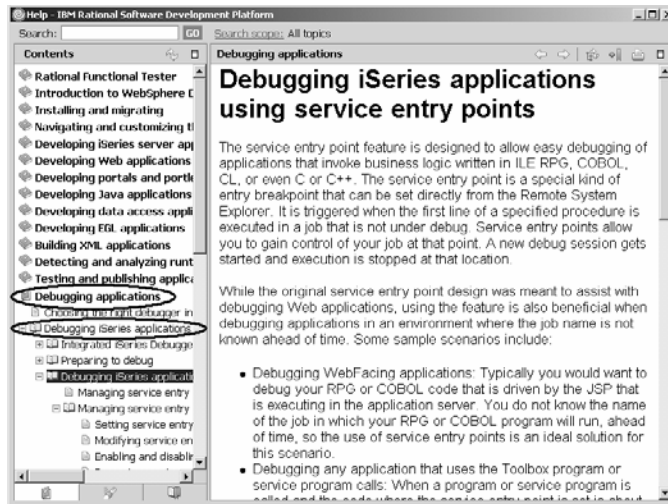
Help - IBM Rational Software Development Platform

Search: GO Search scope: All topics

Contents

Rational Functional Tester
Introduction to WebSphere D
Installing and migrating
Navigating and customizing tl
Developing iSeries service ap
Developing Web applications
Developing portals and portle
Developing Java applications
Developing data access appli
Developing EGL applications
Building XML applications
Detecting and analyzing runt
Testing and publishing applica
Debugging applications
Choosing the right debugger in
Debugging iSeries applications
Integrated iSeries Debugge
Preparing to debug
Debugging iSeries applicati
Managing service entry
Managing service entry
Setting service entry
Modifying service en
Enabling and disablin

Debugging applications

Debugging iSeries applications using service entry points

The service entry point feature is designed to allow easy debugging of applications that invoke business logic written in ILE RPG, COBOL, CL, or even C or C++. The service entry point is a special kind of entry breakpoint that can be set directly from the Remote System Explorer. It is triggered when the first line of a specified procedure is executed in a job that is not under debug. Service entry points allow you to gain control of your job at that point. A new debug session gets started and execution is stopped at that location.

While the original service entry point design was meant to assist with debugging Web applications, using the feature is also beneficial when debugging applications in an environment where the job name is not known ahead of time. Some sample scenarios include:

• Debugging WebFacing applications: Typically you would want to debug your RPG or COBOL code that is driven by the JSP that is executing in the application server. You do not know the name of the job in which your RPG or COBOL program will run, ahead of time, so the use of service entry points is an ideal solution for this scenario.
• Debugging any application that uses the Toolbox program or service program calls: When a program or service program is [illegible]